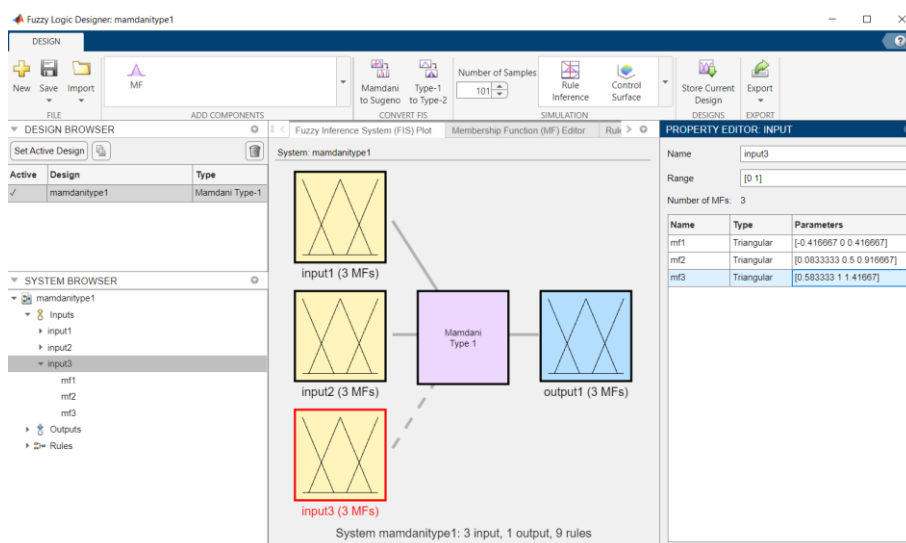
Fuzzy Logic Designer: mamdanitype1

DESIGN

New Save Import
FILE

MF
ADD COMPONENTS

Mamdani to Sugeno
Type-1 to Type-2
CONVERT FIS

Number of Samples
101

Rule Inference
Control Surface
SIMULATION

Store Current Design
DESIGNS

Export
EXPORT

DESIGN BROWSER

Set Active Design

| Active | Design | Type |
|---|---|---|
| ✓ | mamdanitype1 | Mamdani Type-1 |

SYSTEM BROWSER

mamdanitype1
Inputs
input1
input2
input3
mf1
mf2
mf3
Outputs
Rules

Fuzzy Inference System (FIS) Plot
Membership Function (MF) Editor
Rule

System: mamdanitype1

input1 (3 MFs)

input2 (3 MFs)

input3 (3 MFs)

Mamdani Type 1

output1 (3 MFs)

System mamdanitype1: 3 input, 1 output, 9 rules

PROPERTY EDITOR: INPUT

Name input3

Range [0 1]

Number of MFs: 3

| Name | Type | Parameters |
|---|---|---|
| mf1 | Triangular | [-0.416667 0 0.416667] |
| mf2 | Triangular | [0.0833333 0.5 0.916667] |
| mf3 | Triangular | [0.583333 1 1.41667] |